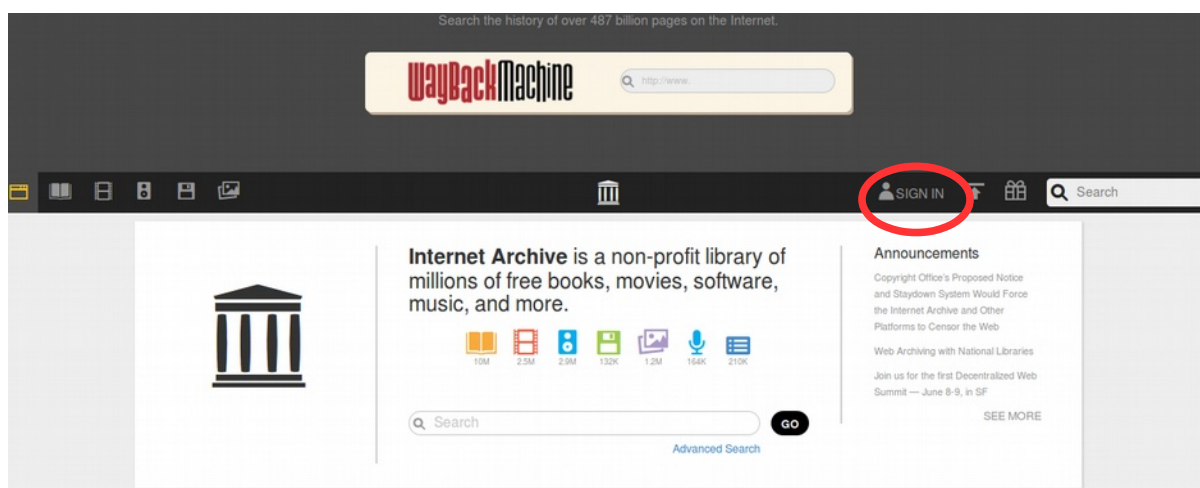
Search the history of over 487 billion pages on the Internet.

WayBackMachine

http://www.

SIGN IN

Search

Internet Archive is a non-profit library of millions of free books, movies, software, music, and more.

10M 2.5M 2.9M 132K 1.2M 164K 210K

Search

GO

Advanced Search

Announcements

Copyright Office's Proposed Notice and Staydown System Would Force the Internet Archive and Other Platforms to Censor the Web

Web Archiving with National Libraries

Join us for the first Decentralized Web Summit — June 8-9, in SF

SEE MORE